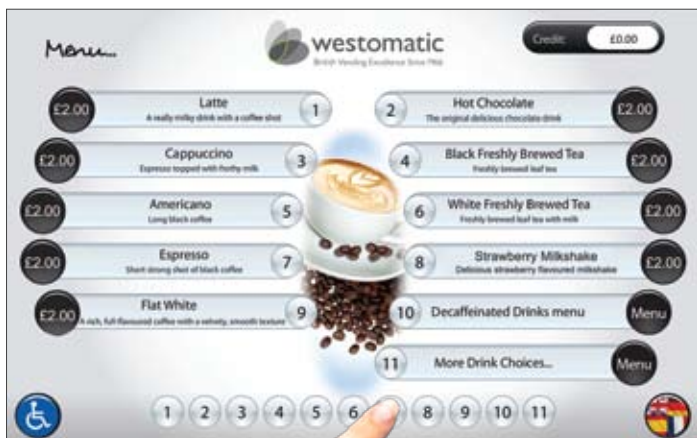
Menu...

westomatic
British Vending Excellence Since 1966

Credit: £0.00

£2.00 Latte
A really milky drink with a coffee shot 1

2 Hot Chocolate
The original delicious chocolate drink £2.00

£2.00 Cappuccino
Espresso topped with frothy milk 3

4 Black Freshly Brewed Tea
Freshly brewed leaf tea £2.00

£2.00 Americano
Long black coffee 5

6 White Freshly Brewed Tea
Freshly brewed leaf tea with milk £2.00

£2.00 Espresso
Short strong shot of black coffee 7

8 Strawberry Milkshake
Delicious strawberry flavoured milkshake £2.00

£2.00 Flat White
A rich, full flavoured coffee with a velvety, smooth texture 9

10 Decaffeinated Drinks menu Menu

11 More Drink Choices... Menu

1 2 3 4 5 6 8 9 10 11